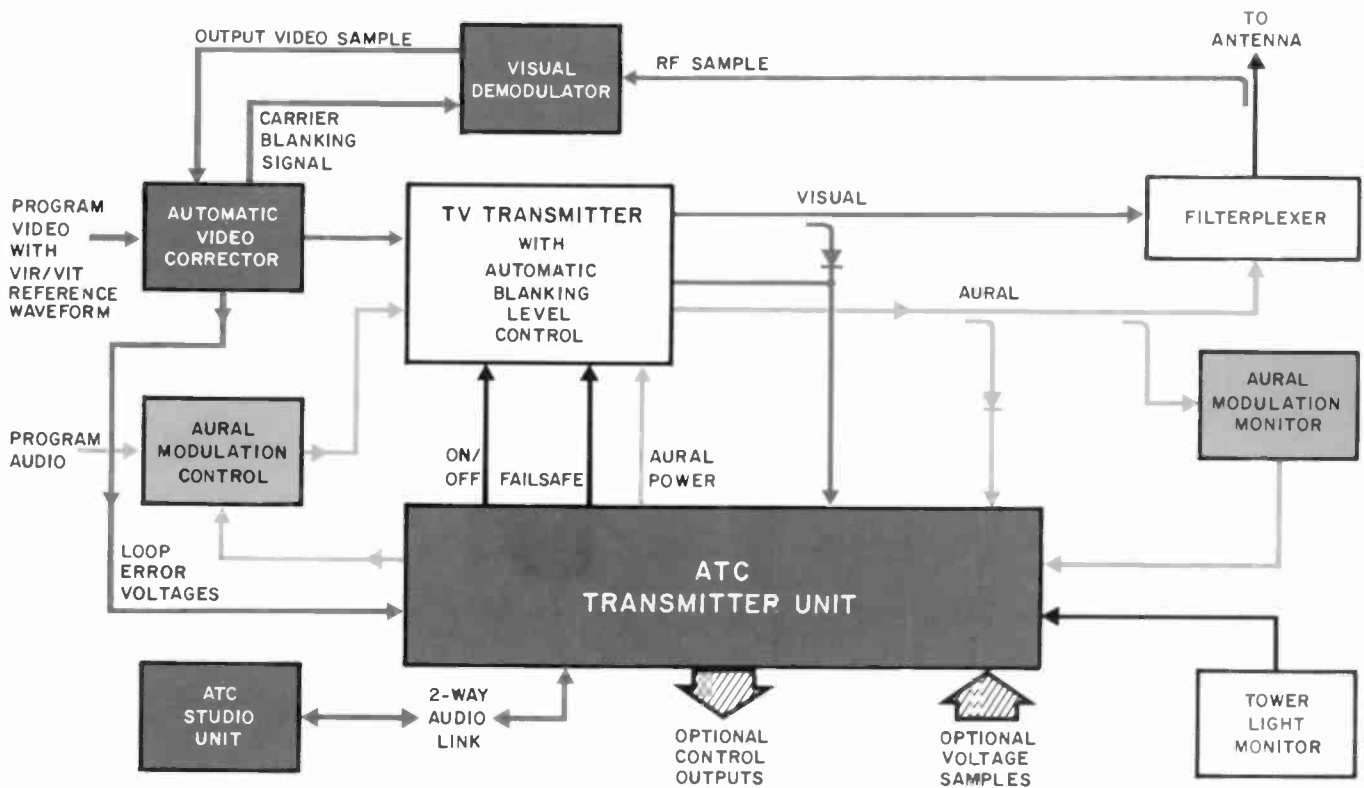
OUTPUT VIDEO SAMPLE

VISUAL DEMODULATOR

RF SAMPLE

TO ANTENNA

CARRIER BLANKING SIGNAL

PROGRAM VIDEO WITH VIR/VIT REFERENCE WAVEFORM

AUTOMATIC VIDEO CORRECTOR

TV TRANSMITTER WITH AUTOMATIC BLANKING LEVEL CONTROL

VISUAL

FILTERPLEXER

AURAL

AURAL MODULATION MONITOR

PROGRAM AUDIO

AURAL MODULATION CONTROL

ON/OFF

FAILSAFE

AURAL POWER

LOOP ERROR VOLTAGES

ATC TRANSMITTER UNIT

ATC STUDIO UNIT

2-WAY AUDIO LINK

OPTIONAL CONTROL OUTPUTS

OPTIONAL VOLTAGE SAMPLES

TOWER LIGHT MONITOR